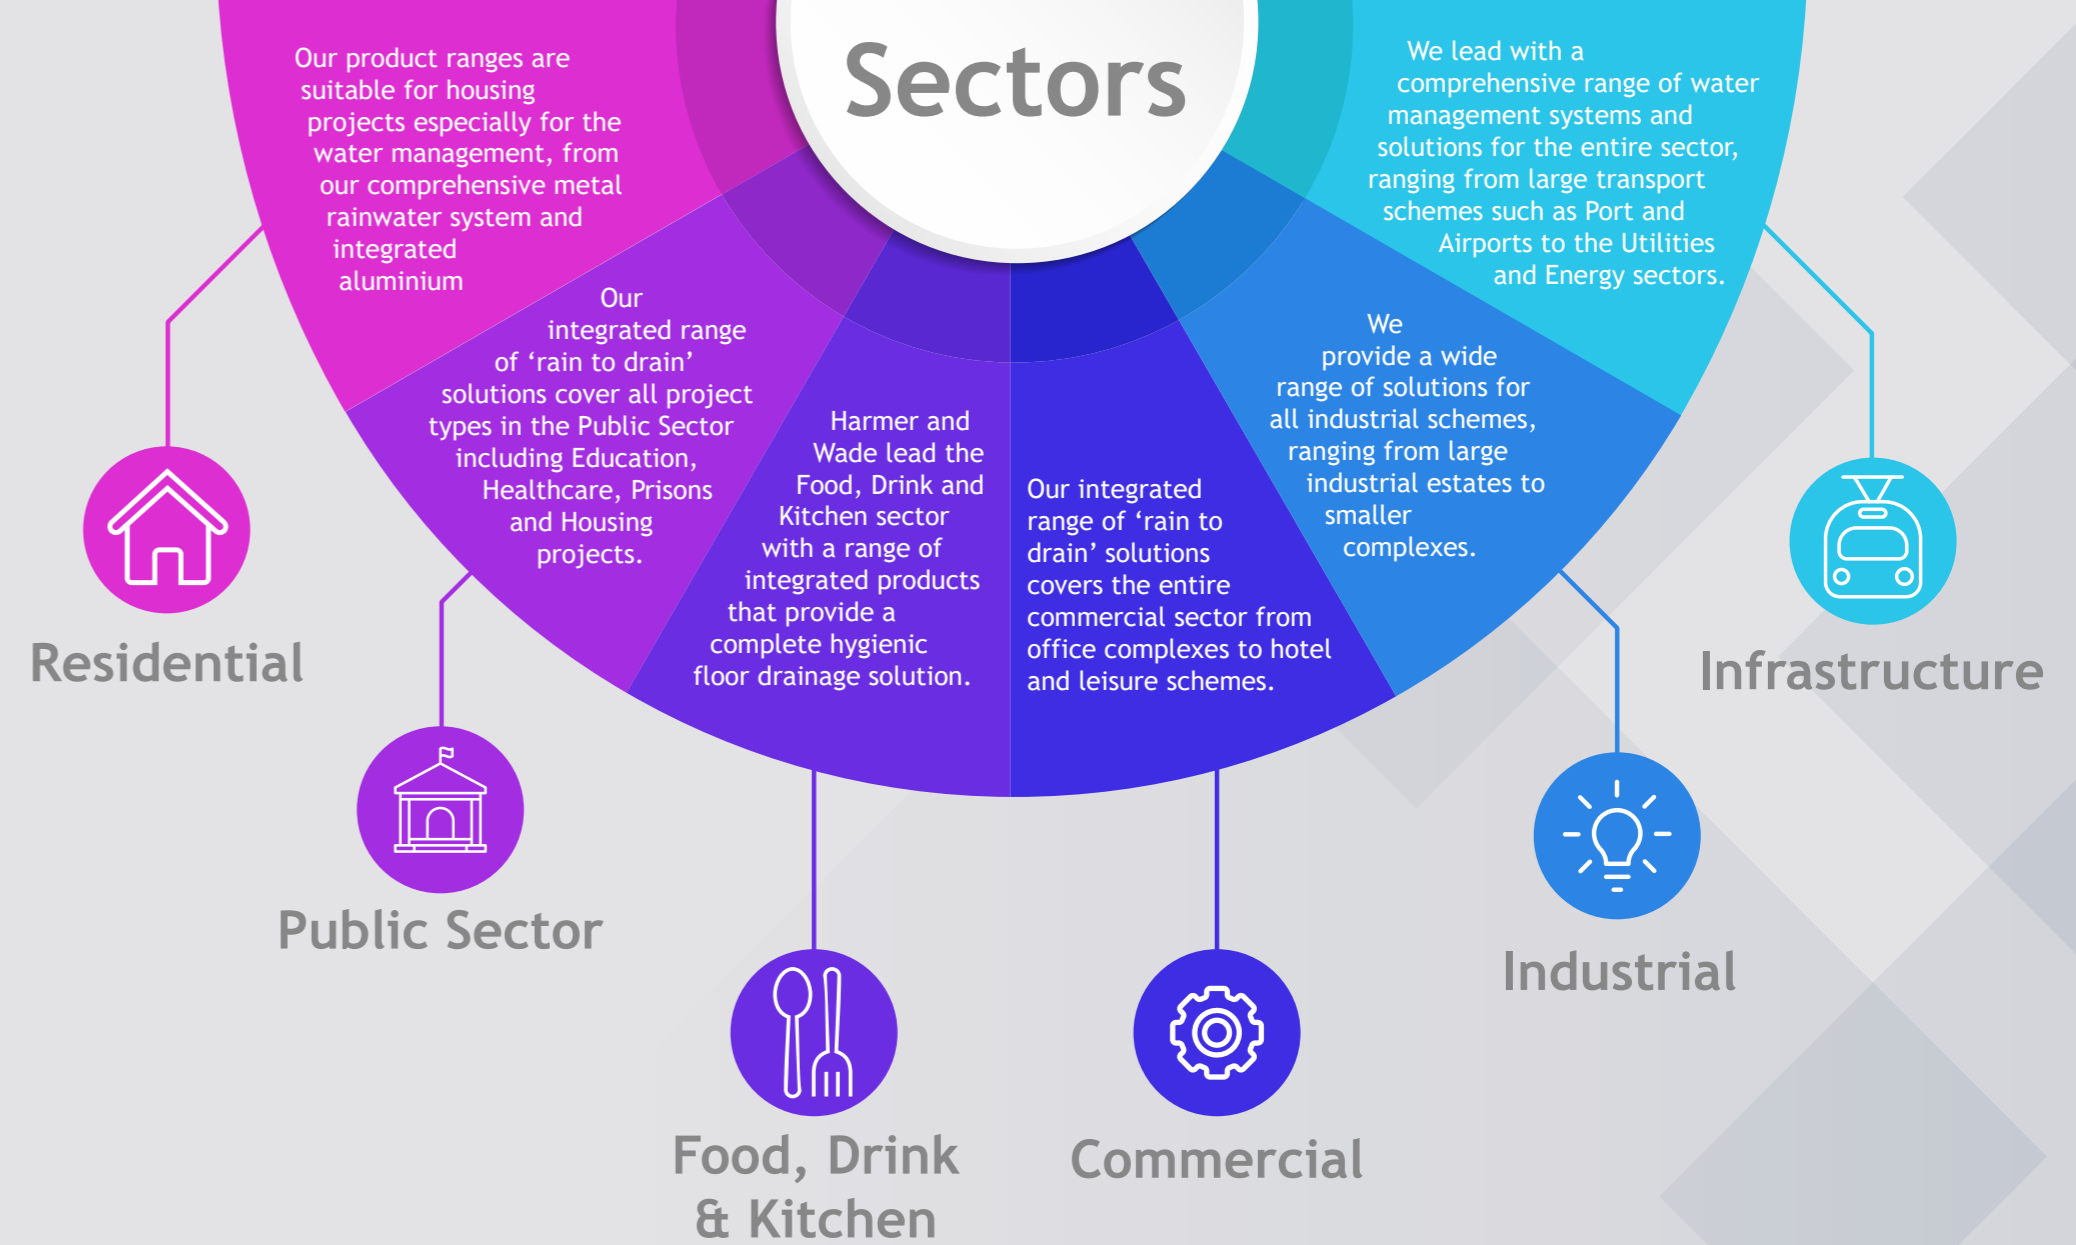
Sectors

Our product ranges are suitable for housing projects especially for the water management, from our comprehensive metal rainwater system and integrated aluminium

Our integrated range of 'rain to drain' solutions cover all project types in the Public Sector including Education, Healthcare, Prisons and Housing projects.

Harmer and Wade lead the Food, Drink and Kitchen sector with a range of integrated products that provide a complete hygienic floor drainage solution.

Our integrated range of 'rain to drain' solutions covers the entire commercial sector from office complexes to hotel and leisure schemes.

We provide a wide range of solutions for all industrial schemes, ranging from large industrial estates to smaller complexes.

We lead with a comprehensive range of water management systems and solutions for the entire sector, ranging from large transport schemes such as Port and Airports to the Utilities and Energy sectors.

Residential

Public Sector

Food, Drink & Kitchen

Commercial

Industrial

Infrastructure